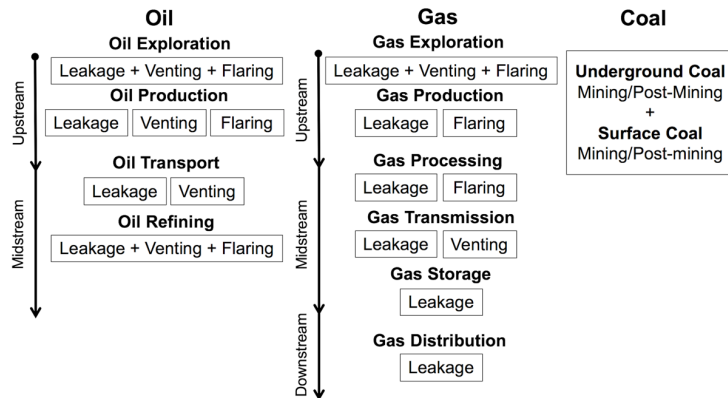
Oil

Upstream

Midstream

Oil Exploration

Leakage + Venting + Flaring

Oil Production

Leakage | Venting | Flaring

Oil Transport

Leakage | Venting

Oil Refining

Leakage + Venting + Flaring

Gas

Upstream

Midstream

Downstream

Gas Exploration

Leakage + Venting + Flaring

Gas Production

Leakage | Flaring

Gas Processing

Leakage | Flaring

Gas Transmission

Leakage | Venting

Gas Storage

Leakage

Gas Distribution

Leakage

Coal

Underground Coal
Mining/Post-Mining
+
Surface Coal
Mining/Post-mining